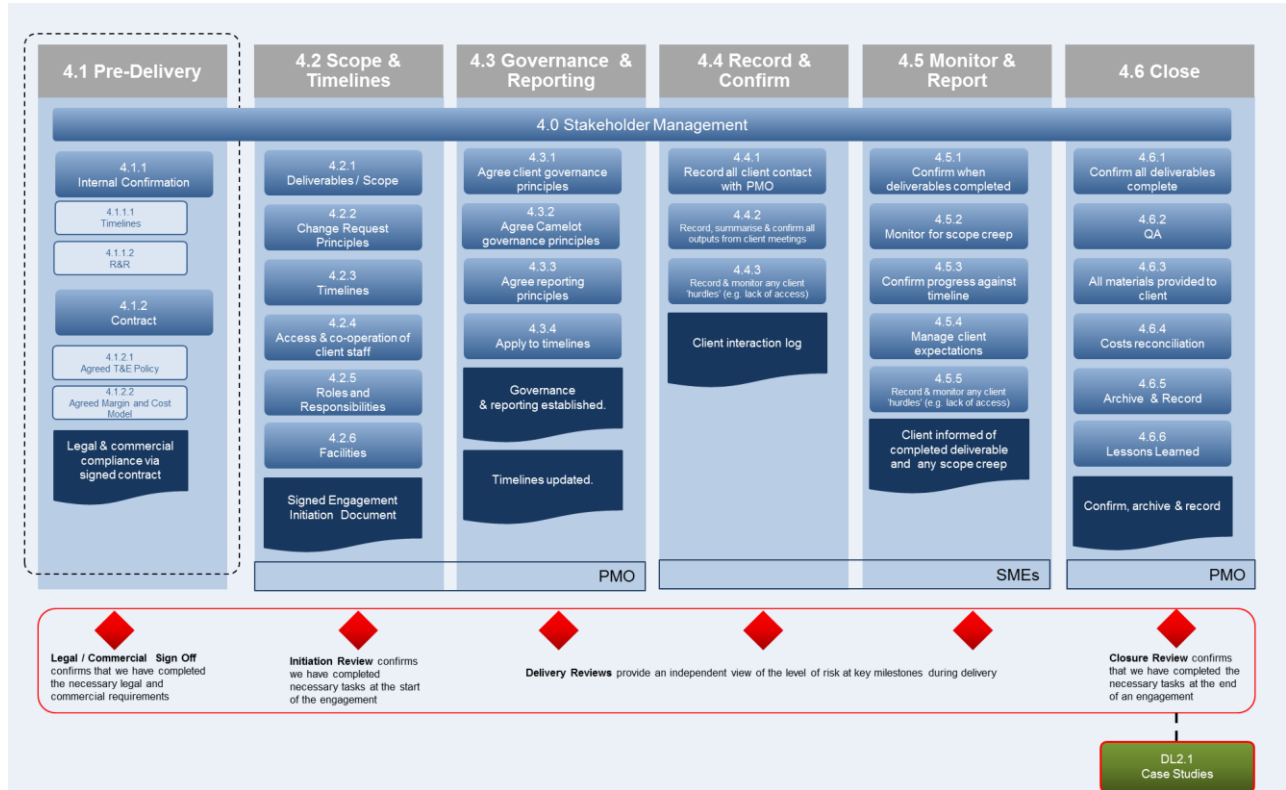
4.1 Pre-Delivery

4.2 Scope & Timelines

4.3 Governance & Reporting

4.4 Record & Confirm

4.5 Monitor & Report

4.6 Close

4.0 Stakeholder Management

4.1.1
Internal Confirmation

4.1.1.1
Timelines

4.1.1.2
R&R

4.1.2
Contract

4.1.2.1
Agreed T&E Policy

4.1.2.2
Agreed Margin and Cost Model

Legal & commercial compliance via signed contract

4.2.1
Deliverables / Scope

4.2.2
Change Request Principles

4.2.3
Timelines

4.2.4
Access & co-operation of client staff

4.2.5
Roles and Responsibilities

4.2.6
Facilities

Signed Engagement Initiation Document

4.3.1
Agree client governance principles

4.3.2
Agree Camelot governance principles

4.3.3
Agree reporting principles

4.3.4
Apply to timelines

Governance & reporting established.

Timelines updated.

PMO

4.4.1
Record all client contact with PMO

4.4.2
Record, summarise & confirm all outputs from client meetings

4.4.3
Record & monitor any client 'hurdles' (e.g. lack of access)

Client interaction log

4.5.1
Confirm when deliverables completed

4.5.2
Monitor for scope creep

4.5.3
Confirm progress against timeline

4.5.4
Manage client expectations

4.5.5
Record & monitor any client 'hurdles' (e.g. lack of access)

Client informed of completed deliverable and any scope creep

SMEs

4.6.1
Confirm all deliverables complete

4.6.2
QA

4.6.3
All materials provided to client

4.6.4
Costs reconciliation

4.6.5
Archive & Record

4.6.6
Lessons Learned

Confirm, archive & record

PMO

**Legal / Commercial Sign Off** confirms that we have completed the necessary legal and commercial requirements

**Initiation Review** confirms we have completed necessary tasks at the start of the engagement

**Delivery Reviews** provide an independent view of the level of risk at key milestones during delivery

**Closure Review** confirms that we have completed the necessary tasks at the end of an engagement

DL2.1
Case Studies